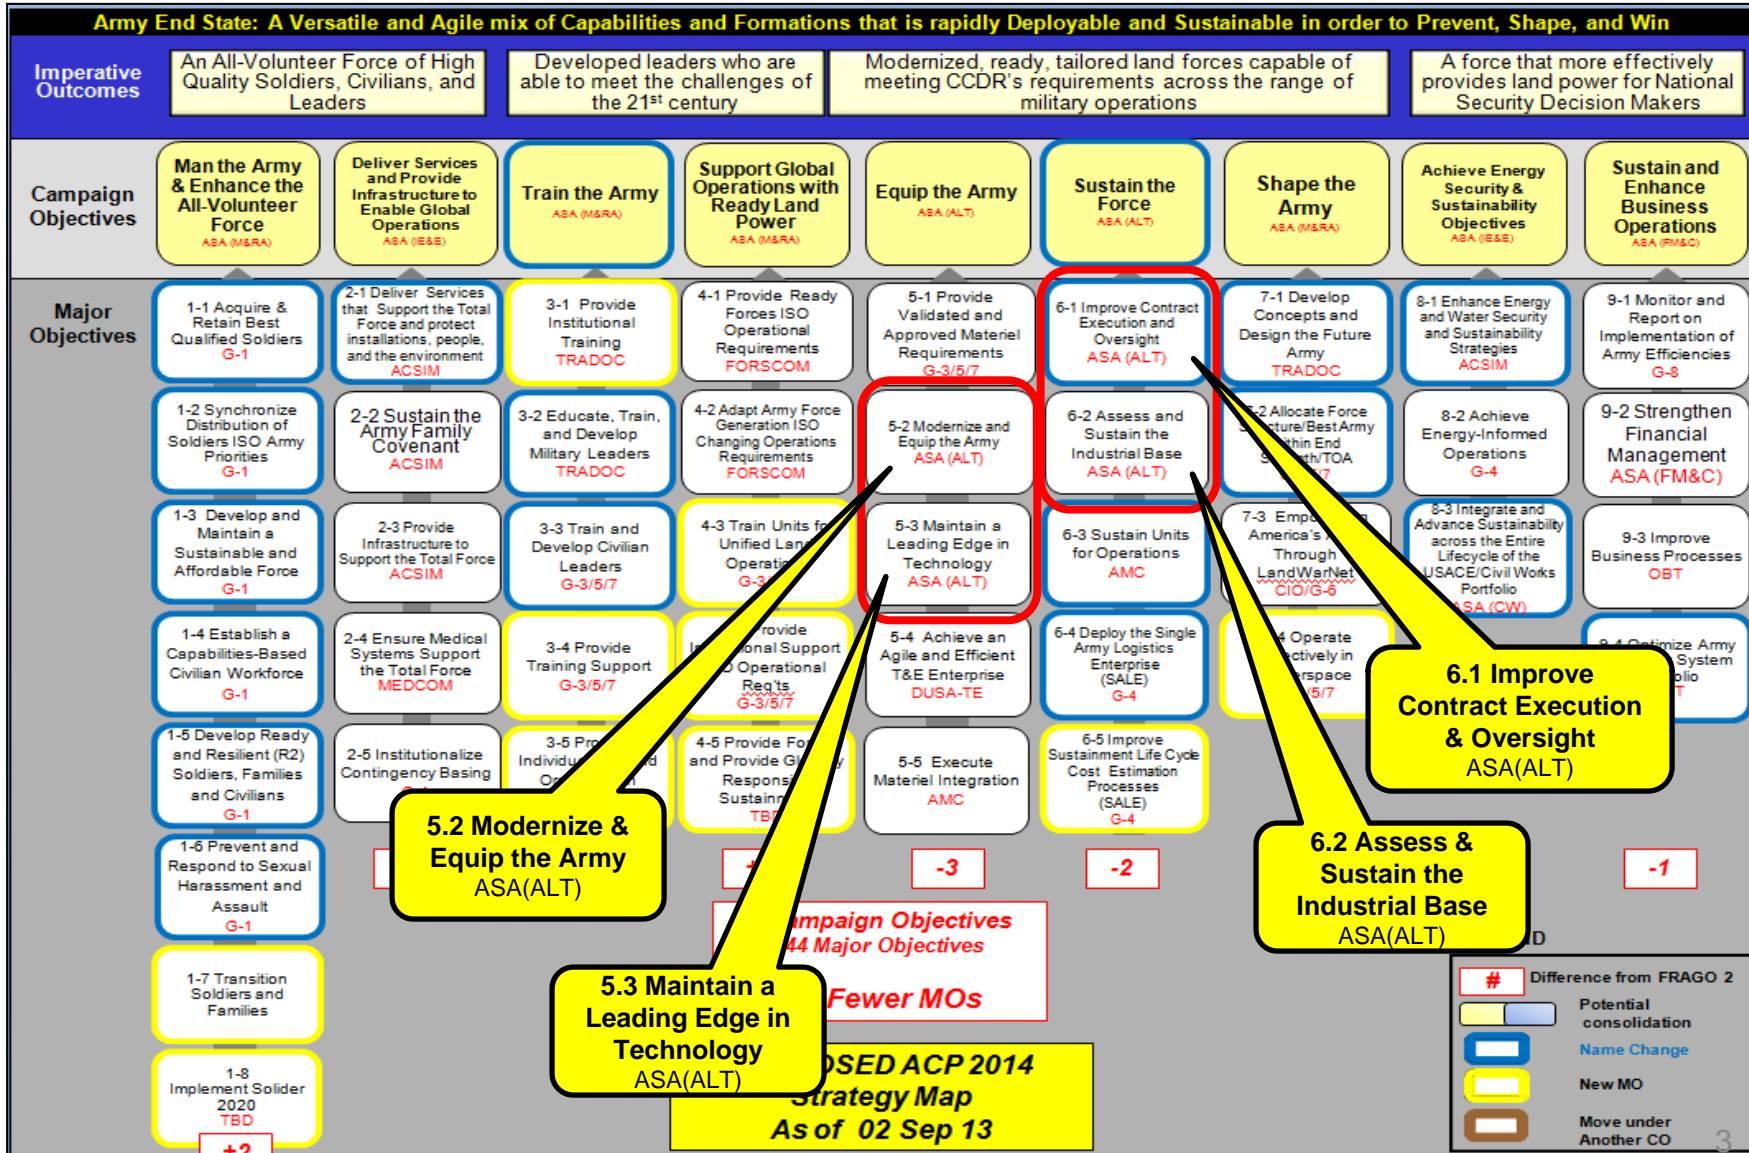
Army End State: A Versatile and Agile mix of Capabilities and Formations that is rapidly Deployable and Sustainable in order to Prevent, Shape, and Win

Imperative Outcomes

An All-Volunteer Force of High Quality Soldiers, Civilians, and Leaders

Developed leaders who are able to meet the challenges of the 21st century

Modernized, ready, tailored land forces capable of meeting CCDR's requirements across the range of military operations

A force that more effectively provides land power for National Security Decision Makers

Campaign Objectives

Man the Army & Enhance the All-Volunteer Force ASA (M&RA)

Deliver Services and Provide Infrastructure to Enable Global Operations ASA (IE&E)

Train the Army ASA (M&RA)

Support Global Operations with Ready Land Power ASA (M&RA)

Equip the Army ASA (ALT)

Sustain the Force ASA (ALT)

Shape the Army ASA (M&RA)

Achieve Energy Security & Sustainability Objectives ASA (IE&E)

Sustain and Enhance Business Operations ASA (FM&C)

Major Objectives

1-1 Acquire & Retain Best Qualified Soldiers G-1

1-2 Synchronize Distribution of Soldiers ISO Army Priorities G-1

1-3 Develop and Maintain a Sustainable and Affordable Force G-1

1-4 Establish a Capabilities-Based Civilian Workforce G-1

1-5 Develop Ready and Resilient (R2) Soldiers, Families and Civilians G-1

1-6 Prevent and Respond to Sexual Harassment and Assault G-1

1-7 Transition Soldiers and Families

1-8 Implement Solider 2020 TBD

+2

2-1 Deliver Services that Support the Total Force and protect installations, people, and the environment ACSIM

2-2 Sustain the Army Family Covenant ACSIM

2-3 Provide Infrastructure to Support the Total Force ACSIM

2-4 Ensure Medical Systems Support the Total Force MEDCOM

2-5 Institutionalize Contingency Basing

3-1 Provide Institutional Training TRADOC

3-2 Educate, Train, and Develop Military Leaders TRADOC

3-3 Train and Develop Civilian Leaders G-3/5/7

3-4 Provide Training Support G-3/5/7

3-5 Pr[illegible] Individu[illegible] O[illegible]

4-1 Provide Ready Forces ISO Operational Requirements FORSCOM

4-2 Adapt Army Force Generation ISO Changing Operations Requirements FORSCOM

4-3 Train Units f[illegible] Unified Lan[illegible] Operati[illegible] G-3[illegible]

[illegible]rovide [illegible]onal Support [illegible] Operational Req'ts G-3/5/7

4-5 Provide For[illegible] and Provide Gl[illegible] Respons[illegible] Sustain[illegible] TB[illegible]

5-1 Provide Validated and Approved Materiel Requirements G-3/5/7

5-2 Modernize and Equip the Army ASA (ALT)

5-3 Maintain a Leading Edge in Technology ASA (ALT)

5-4 Achieve an Agile and Efficient T&E Enterprise DUSA-TE

5-5 Execute Materiel Integration AMC

6-1 Improve Contract Execution and Oversight ASA (ALT)

6-2 Assess and Sustain the Industrial Base ASA (ALT)

6-3 Sustain Units for Operations AMC

6-4 Deploy the Single Army Logistics Enterprise (SALE) G-4

6-5 Improve Sustainment Life Cycle Cost Estimation Processes (SALE) G-4

7-1 Develop Concepts and Design the Future Army TRADOC

7-2 Allocate Force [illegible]ture/Best Army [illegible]thin End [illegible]th/TOA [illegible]7

7-3 Emp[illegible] America's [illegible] Through LandWarNet CIO/G-6

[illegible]4 Operate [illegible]ctively in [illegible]rspace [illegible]5/7

8-1 Enhance Energy and Water Security and Sustainability Strategies ACSIM

8-2 Achieve Energy-Informed Operations G-4

8-3 Integrate and Advance Sustainability across the Entire Lifecycle of the USACE/Civil Works Portfolio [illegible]SA (CW)

9-1 Monitor and Report on Implementation of Army Efficiencies G-8

9-2 Strengthen Financial Management ASA (FM&C)

9-3 Improve Business Processes OBT

9-4 Optimize Army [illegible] System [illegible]olio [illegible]T

-3

-2

-1

5.2 Modernize & Equip the Army ASA(ALT)

5.3 Maintain a Leading Edge in Technology ASA(ALT)

6.1 Improve Contract Execution & Oversight ASA(ALT)

6.2 Assess & Sustain the Industrial Base ASA(ALT)

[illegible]mpaign Objectives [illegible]44 Major Objectives

Fewer MOs

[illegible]OSED ACP 2014 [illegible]trategy Map As of 02 Sep 13

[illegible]D

# Difference from FRAGO 2

Potential consolidation

Name Change

New MO

Move under Another CO

3